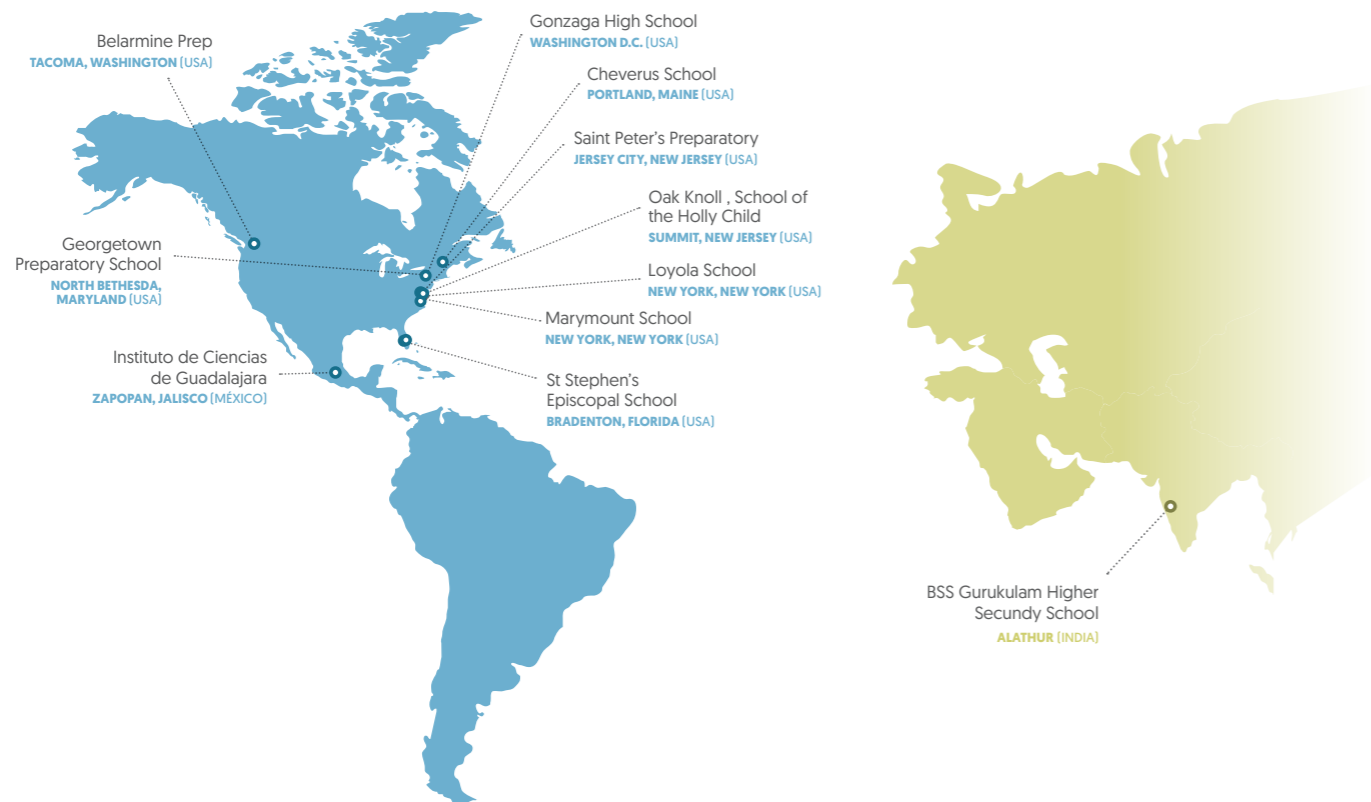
Belarmine Prep
TACOMA, WASHINGTON (USA)

Gonzaga High School
WASHINGTON D.C. (USA)

Cheverus School
PORTLAND, MAINE (USA)

Saint Peter's Preparatory
JERSEY CITY, NEW JERSEY (USA)

Oak Knoll , School of the Holly Child
SUMMIT, NEW JERSEY (USA)

Georgetown Preparatory School
NORTH BETHESDA, MARYLAND (USA)

Loyola School
NEW YORK, NEW YORK (USA)

Marymount School
NEW YORK, NEW YORK (USA)

Instituto de Ciencias de Guadalajara
ZAPOPAN, JALISCO (MÉXICO)

St Stephen's Episcopal School
BRADENTON, FLORIDA (USA)

BSS Gurukulam Higher Secundy School
ALATHUR (INDIA)